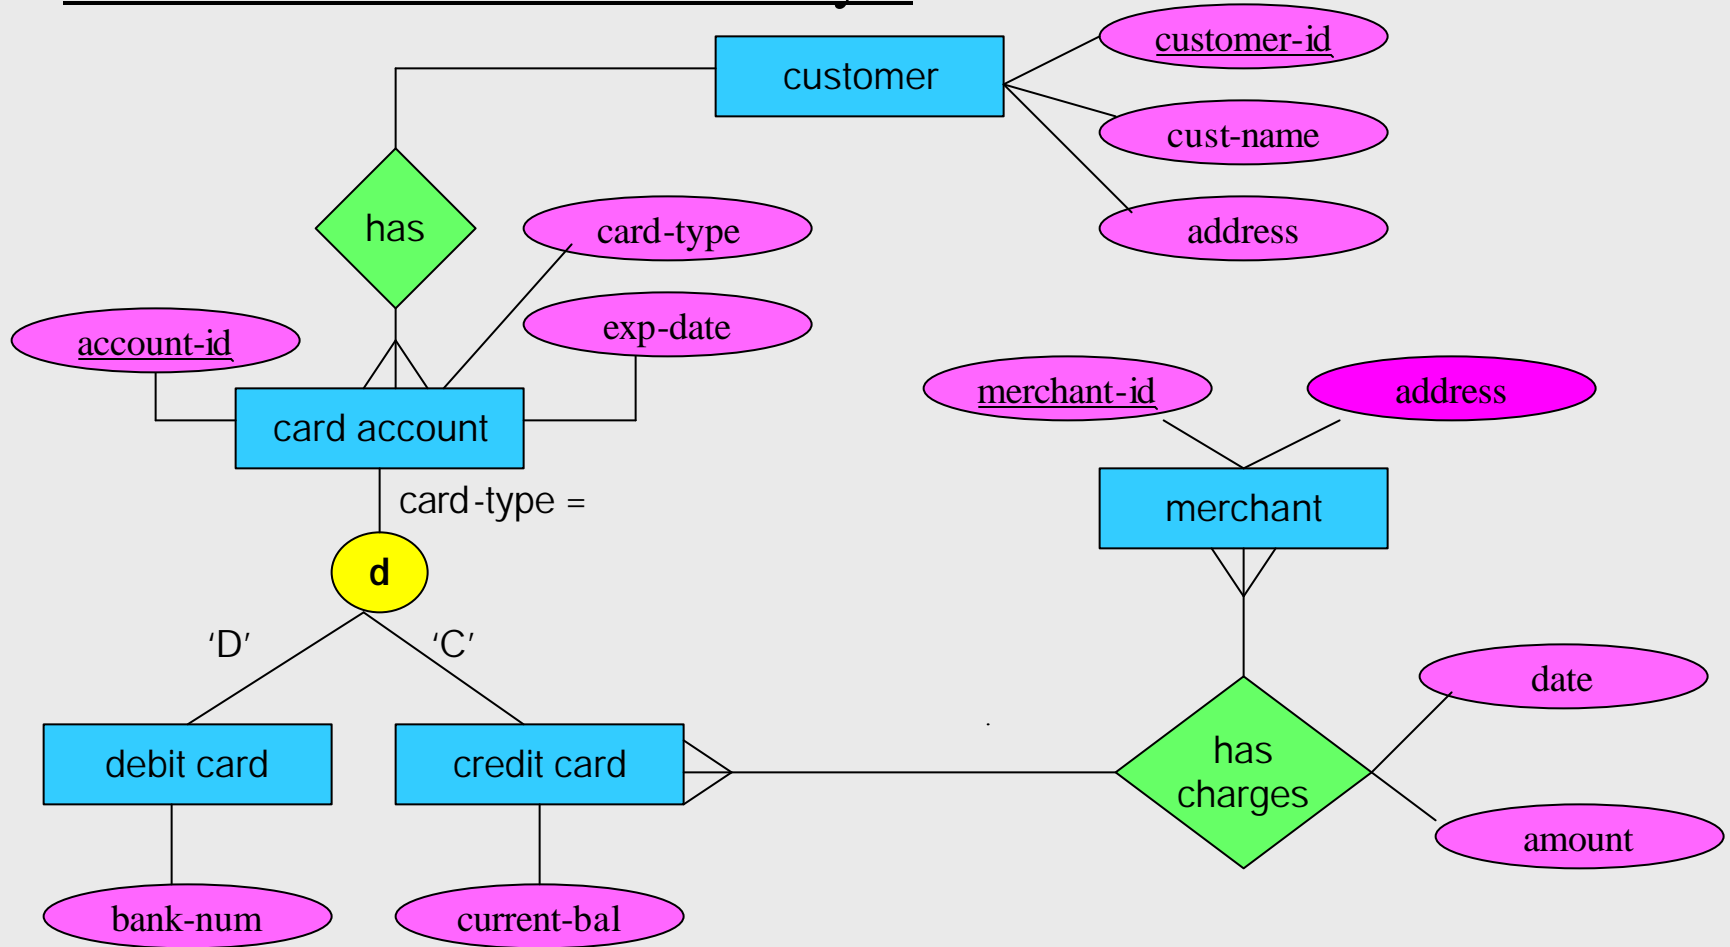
customer

customer-id

cust-name

address

has

card-type

exp-date

account-id

card account

merchant-id

address

merchant

card-type =

d

'D'

'C'

date

debit card

credit card

has charges

amount

bank-num

current-bal